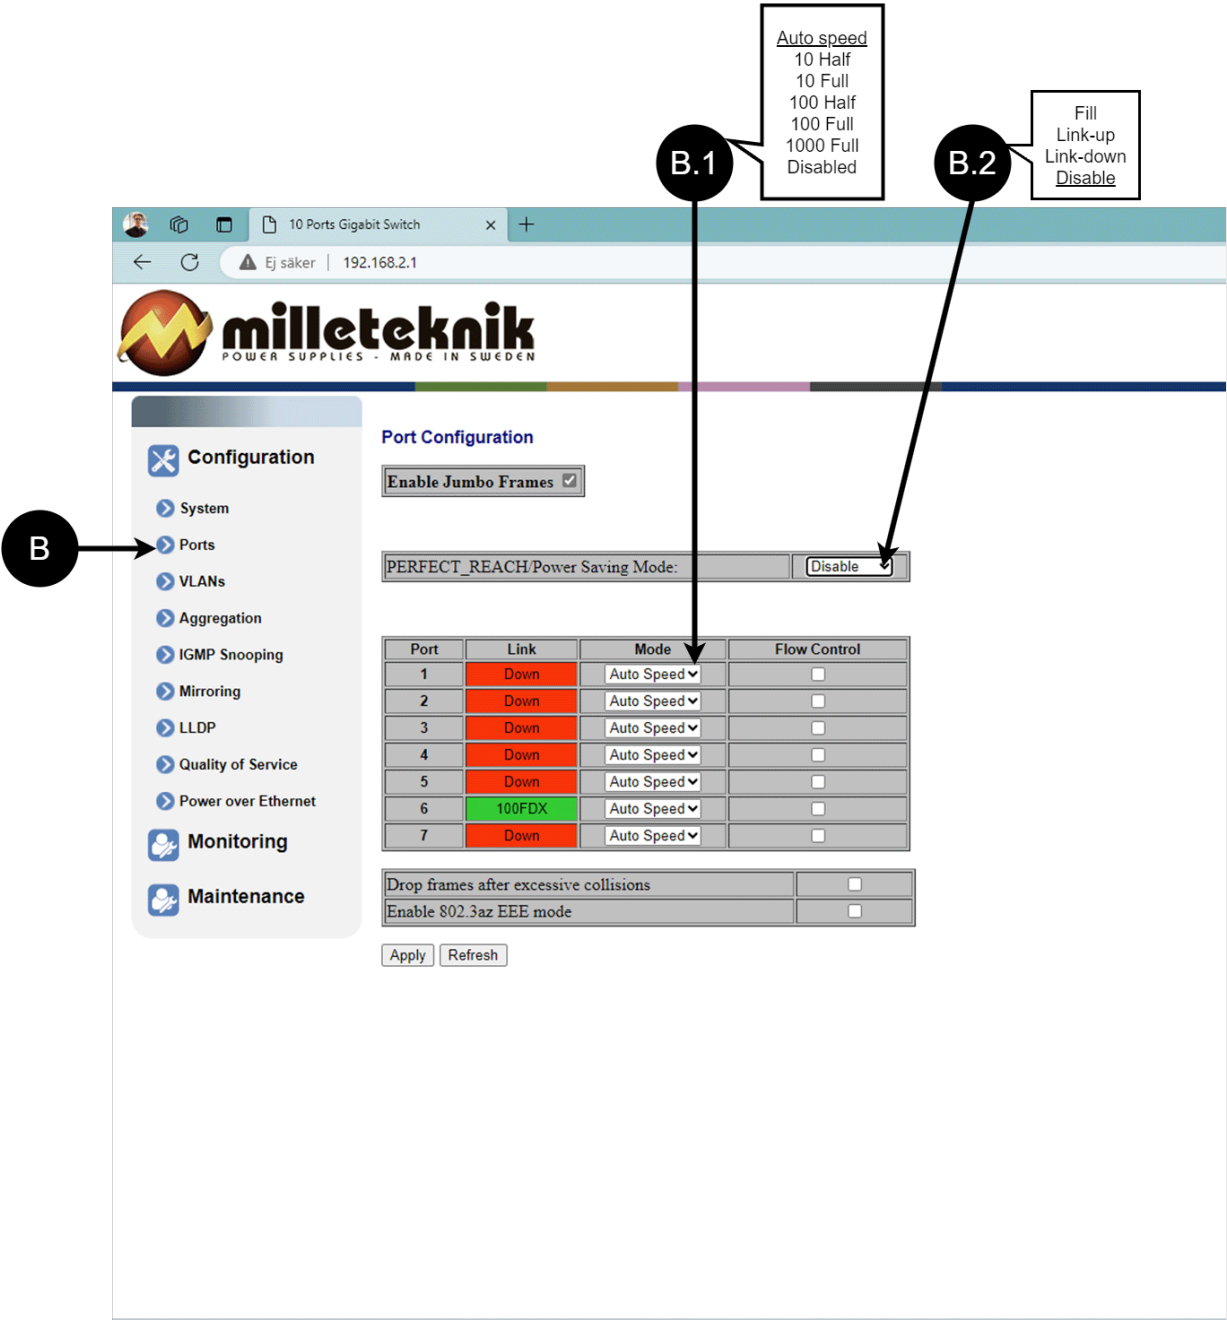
Auto speed
10 Half
10 Full
100 Half
100 Full
1000 Full
Disabled

B.1

B.2

Fill
Link-up
Link-down
Disable

10 Ports Gigabit Switch

Ej säker | 192.168.2.1

milleteknik
POWER SUPPLIES - MADE IN SWEDEN

Configuration
System
Ports
VLANs
Aggregation
IGMP Snooping
Mirroring
LLDP
Quality of Service
Power over Ethernet
Monitoring
Maintenance

B

Port Configuration

Enable Jumbo Frames

PERFECT_REACH/Power Saving Mode: Disable

| Port | Link | Mode | Flow Control |
|---|---|---|---|
| 1 | Down | Auto Speed | |
| 2 | Down | Auto Speed | |
| 3 | Down | Auto Speed | |
| 4 | Down | Auto Speed | |
| 5 | Down | Auto Speed | |
| 6 | 100FDX | Auto Speed | |
| 7 | Down | Auto Speed | |

Drop frames after excessive collisions
Enable 802.3az EEE mode

Apply Refresh